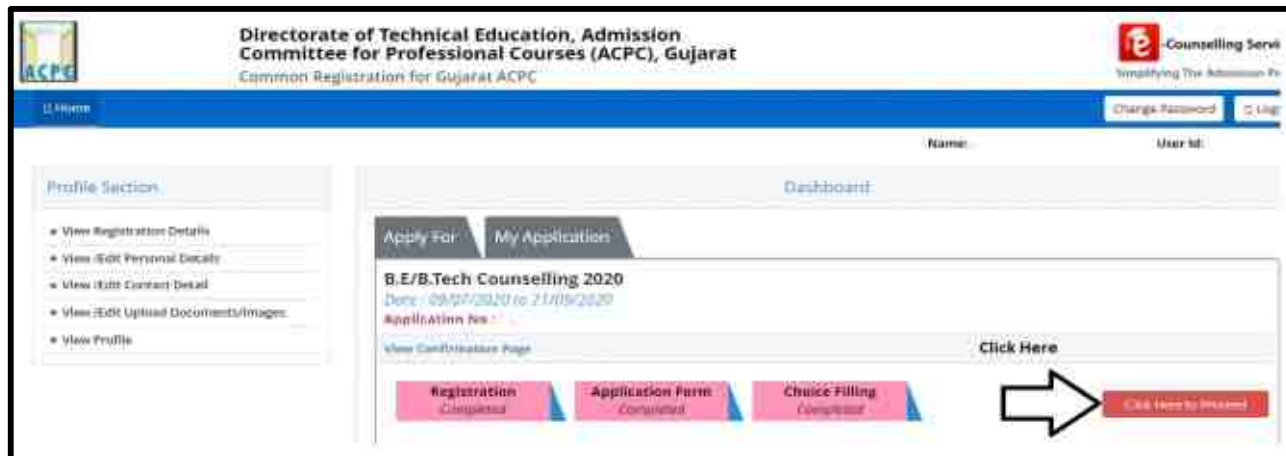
ACPC

Directorate of Technical Education, Admission Committee for Professional Courses (ACPC), Gujarat
Common Registration for Gujarat ACPC

e-Counselling Servi
Simplifying The Admission Pr

Home

Change Password
Log

Name:
User Id:

Profile Section

• View Registration Details
• View /Edit Personal Details
• View /Edit Contact Detail
• View /Edit Upload Documents/Images
• View Profile

Dashboard

Apply For
My Application

B.E/B.Tech Counselling 2020
Date : 09/07/2020 to 21/09/2020
Application No :

View Confirmation Page

Click Here

Registration
Completed

Application Form
Completed

Choice Filling
Completed

Click Here to Proceed